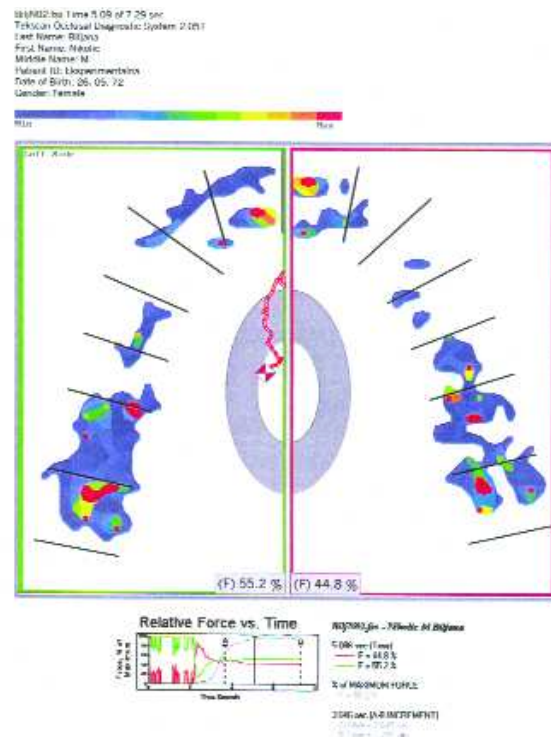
bili002.fsx Time 5.09 of 7.29 sec
Tekscan Occlusal Diagnostic System 2.051
Last Name: Biljana
First Name: Nikolic
Middle Name: M
Patient ID: Eksperimentalna
Date of Birth: 26. 05. 72
Gender: Female

Min
Max

Left Side

(F) 55.2 %
(F) 44.8 %

Relative Force vs. Time

Force % of Maximum
Time Seconds

002.fsx - Nikolic M Biljana
5.086 sec (Time)
F = 44.8 %
F = 55.2 %
% of MAXIMUM FORCE
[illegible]
2.045 sec (A-B INCREMENT)
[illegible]